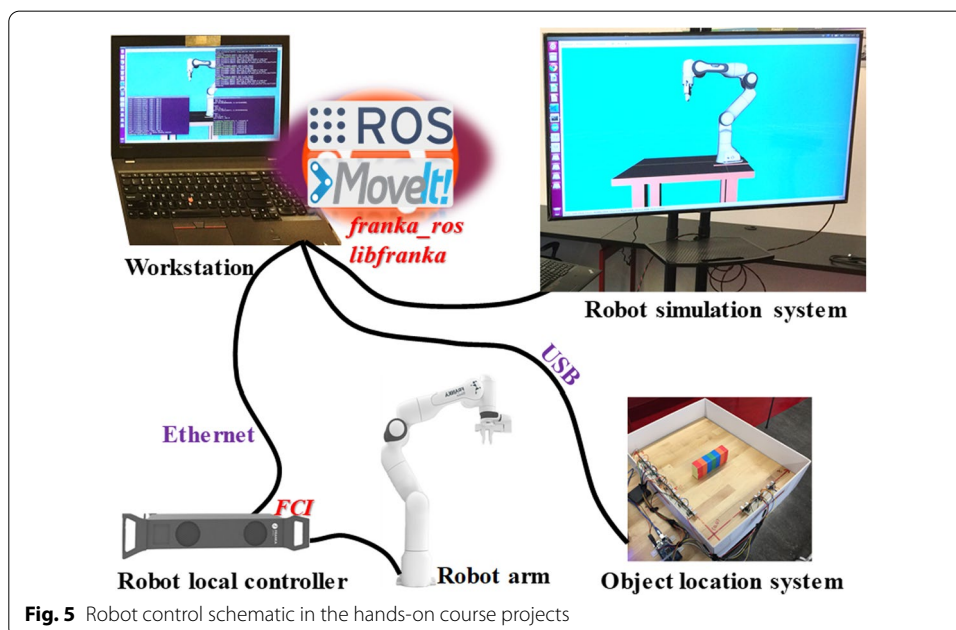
ROS
MoveIt!
franka_ros
libfranka
Workstation
Robot simulation system
USB
Ethernet
FCI
Robot local controller
Robot arm
Object location system

**Fig. 5** Robot control schematic in the hands-on course projects